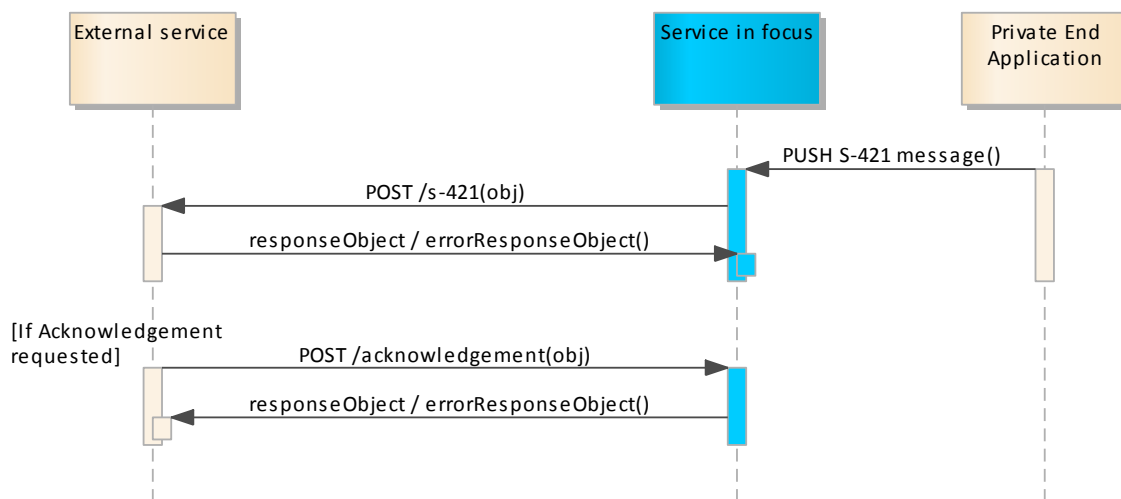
External service

Service in focus

Private End Application

PUSH S-421 message()

POST /s-421(obj)

responseObject / errorResponseObject()

[If Acknowledgement requested]

POST /acknowledgement(obj)

responseObject / errorResponseObject()